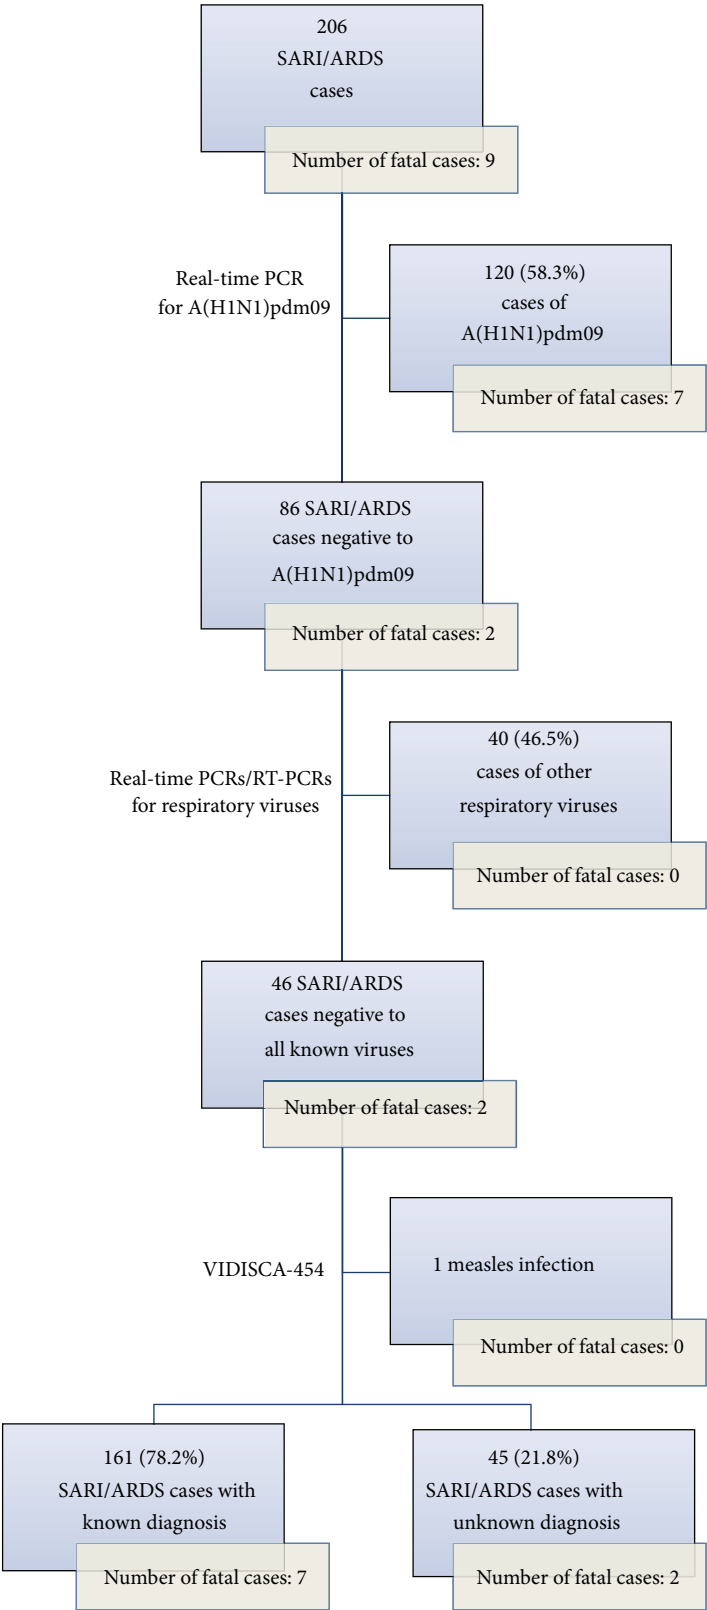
206
SARI/ARDS
cases

Number of fatal cases: 9

Real-time PCR
for A(H1N1)pdm09

120 (58.3%)
cases of
A(H1N1)pdm09

Number of fatal cases: 7

86 SARI/ARDS
cases negative to
A(H1N1)pdm09

Number of fatal cases: 2

Real-time PCRs/RT-PCRs
for respiratory viruses

40 (46.5%)
cases of other
respiratory viruses

Number of fatal cases: 0

46 SARI/ARDS
cases negative to
all known viruses

Number of fatal cases: 2

VIDISCA-454

1 measles infection

Number of fatal cases: 0

161 (78.2%)
SARI/ARDS cases with
known diagnosis

Number of fatal cases: 7

45 (21.8%)
SARI/ARDS cases with
unknown diagnosis

Number of fatal cases: 2